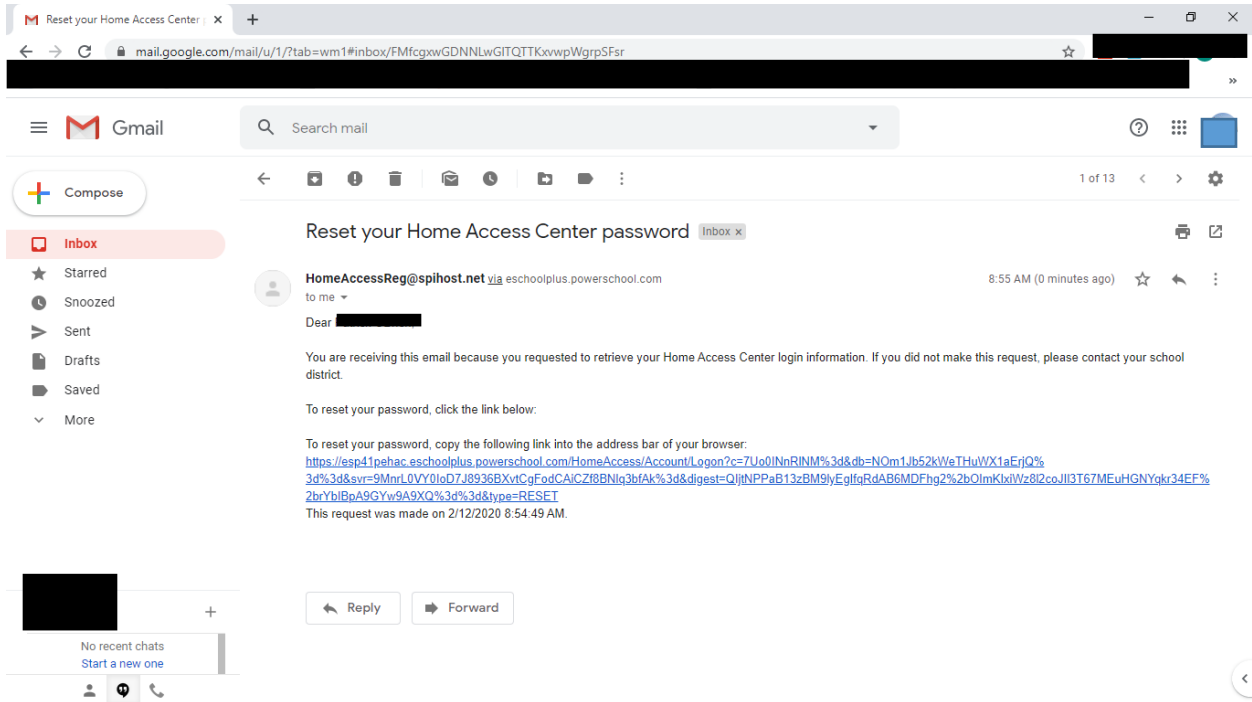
Reset your Home Access Center | ×

mail.google.com/mail/u/1/?tab=wm1#inbox/FMfcgxwGDNNLwGlTQTTKxvwpWgrpSFsr

»

Gmail

Search mail

Compose

Inbox
Starred
Snoozed
Sent
Drafts
Saved
More

1 of 13

Reset your Home Access Center password Inbox ×

HomeAccessReg@spihost.net via eschoolplus.powerschool.com
to me

8:55 AM (0 minutes ago)

Dear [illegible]

You are receiving this email because you requested to retrieve your Home Access Center login information. If you did not make this request, please contact your school district.

To reset your password, click the link below:

To reset your password, copy the following link into the address bar of your browser:
https://esp41pehac.eschoolplus.powerschool.com/HomeAccess/Account/Logon?c=7Uo0INnRINM%3d&db=NOm1Jb52kWeTHuWX1aErjQ%3d%3d&svr=9MnrL0VY0IoD7J8936BXvtCgFodCAiCZf8BNlq3bfAk%3d&digest=QljtNPPaB13zBM9lyEglfqRdAB6MDFhg2%2bOlmKlxiWz8l2coJIl3T67MEuHGNYqkr34EF%2brYbIBpA9GYw9A9XQ%3d%3d&type=RESET
This request was made on 2/12/2020 8:54:49 AM.

Reply
Forward

No recent chats
Start a new one